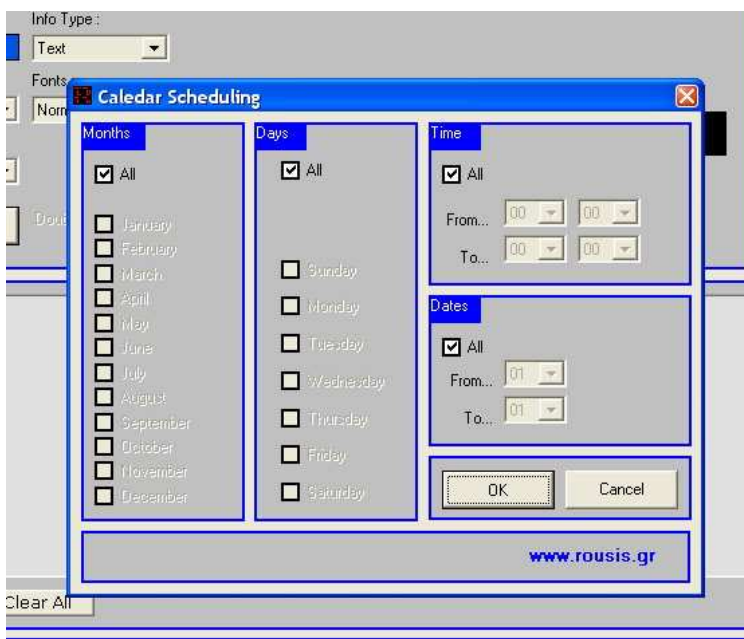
Info Type :
Text
Fonts
Norm
Dou
Caledar Scheduling
Months
All
January
February
March
April
May
June
July
August
September
October
November
December
Days
All
Sunday
Monday
Tuesday
Wednesday
Thursday
Friday
Saturday
Time
All
From... 00 00
To... 00 00
Dates
All
From... 01
To... 01
OK
Cancel
www.rousis.gr
Clear All